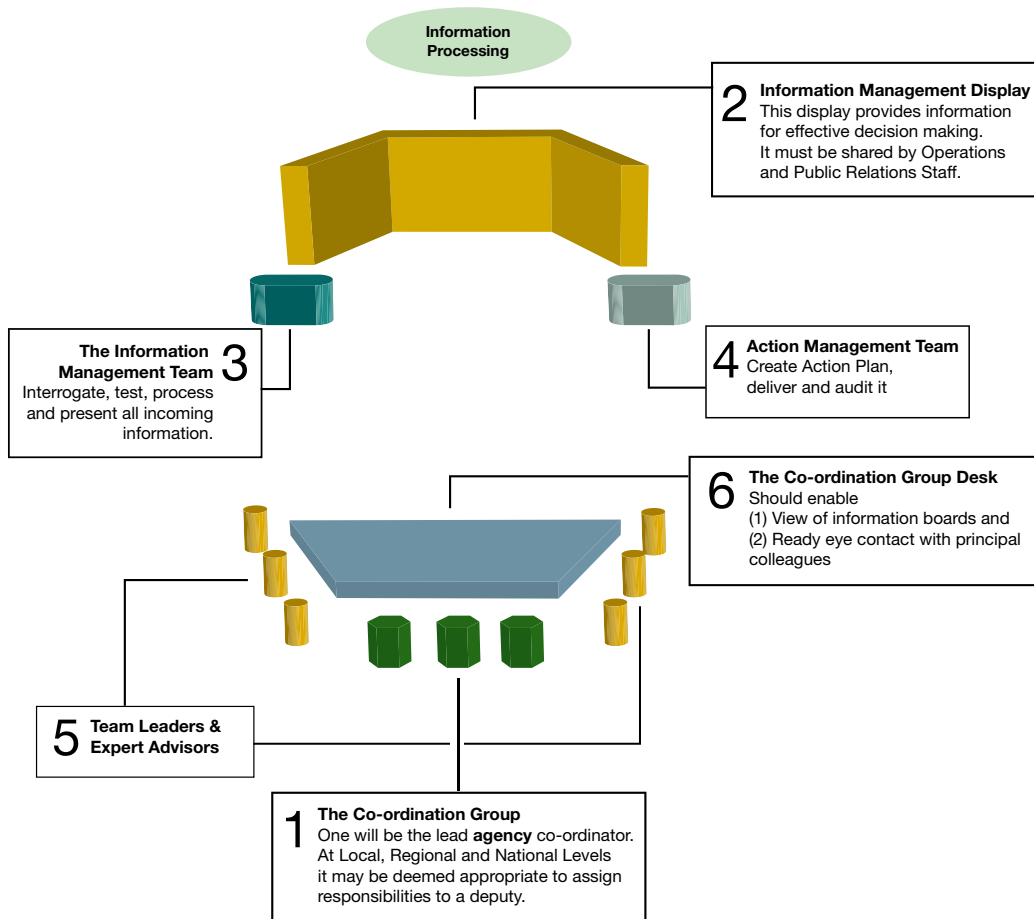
Information Processing

2 Information Management Display
This display provides information for effective decision making. It must be shared by Operations and Public Relations Staff.

The Information Management Team 3
Interrogate, test, process and present all incoming information.

4 Action Management Team
Create Action Plan, deliver and audit it

6 The Co-ordination Group Desk
Should enable
(1) View of information boards and
(2) Ready eye contact with principal colleagues

5 Team Leaders & Expert Advisors

1 The Co-ordination Group
One will be the lead agency co-ordinator. At Local, Regional and National Levels it may be deemed appropriate to assign responsibilities to a deputy.